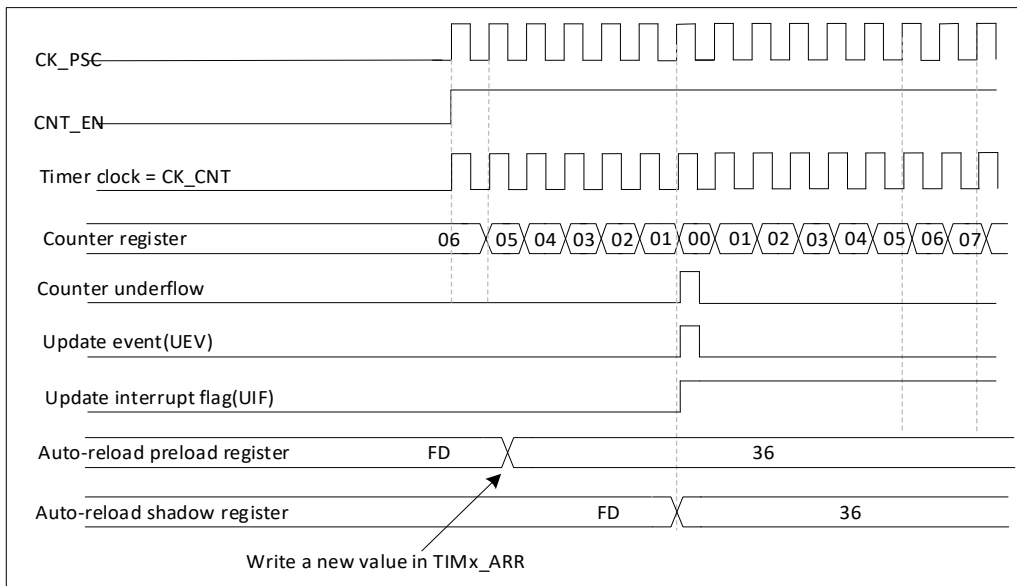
CK_PSC

CNT_EN

Timer clock = CK_CNT

Counter register 06 05 04 03 02 01 00 01 02 03 04 05 06 07

Counter underflow

Update event(UEV)

Update interrupt flag(UIF)

Auto-reload preload register FD 36

Auto-reload shadow register FD 36

Write a new value in TIMx_ARR